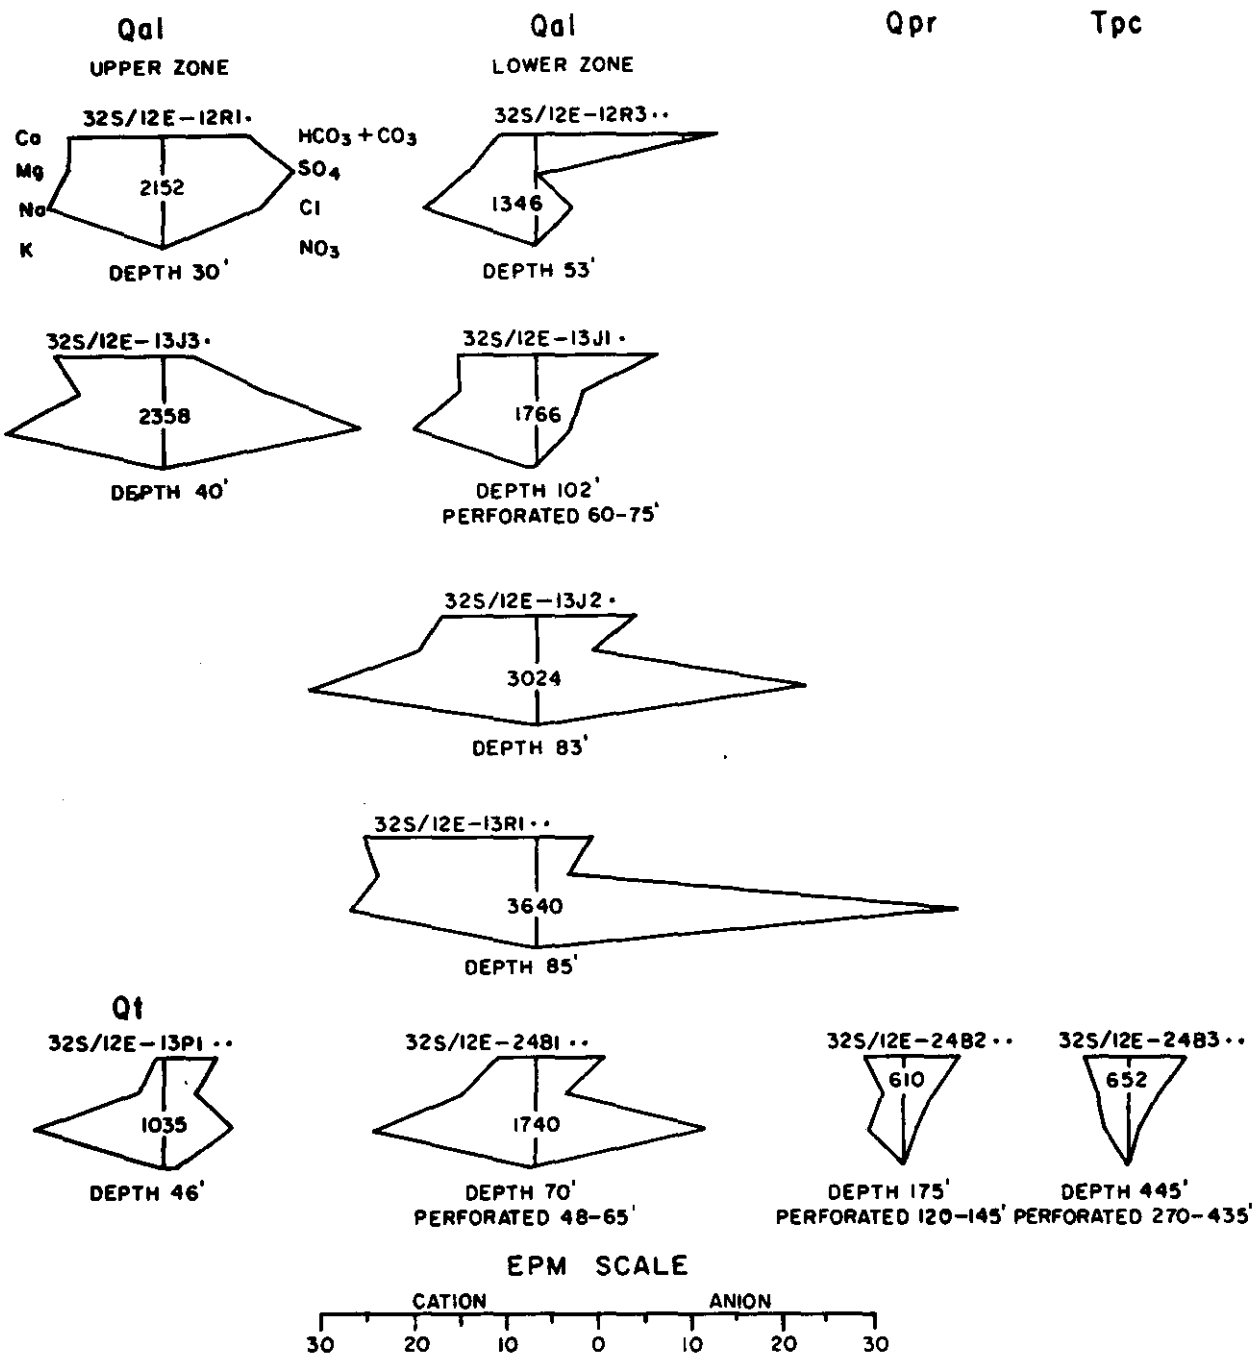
Qal
UPPER ZONE

Qal
LOWER ZONE

Qpr

Tpc

32S/12E-12R1·
Ca
Mg
Na
K
2152
$HCO_3 + CO_3$
$SO_4$
Cl
$NO_3$
DEPTH 30'

32S/12E-12R3··
1346
DEPTH 53'

32S/12E-13J3·
2358
DEPTH 40'

32S/12E-13J1·
1766
DEPTH 102'
PERFORATED 60-75'

32S/12E-13J2·
3024
DEPTH 83'

32S/12E-13R1··
3640
DEPTH 85'

Qt
32S/12E-13P1··
1035
DEPTH 46'

32S/12E-24B1··
1740
DEPTH 70'
PERFORATED 48-65'

32S/12E-24B2··
610
DEPTH 175'
PERFORATED 120-145'

32S/12E-24B3··
652
DEPTH 445'
PERFORATED 270-435'

EPM SCALE
CATION
ANION
30 20 10 0 10 20 30